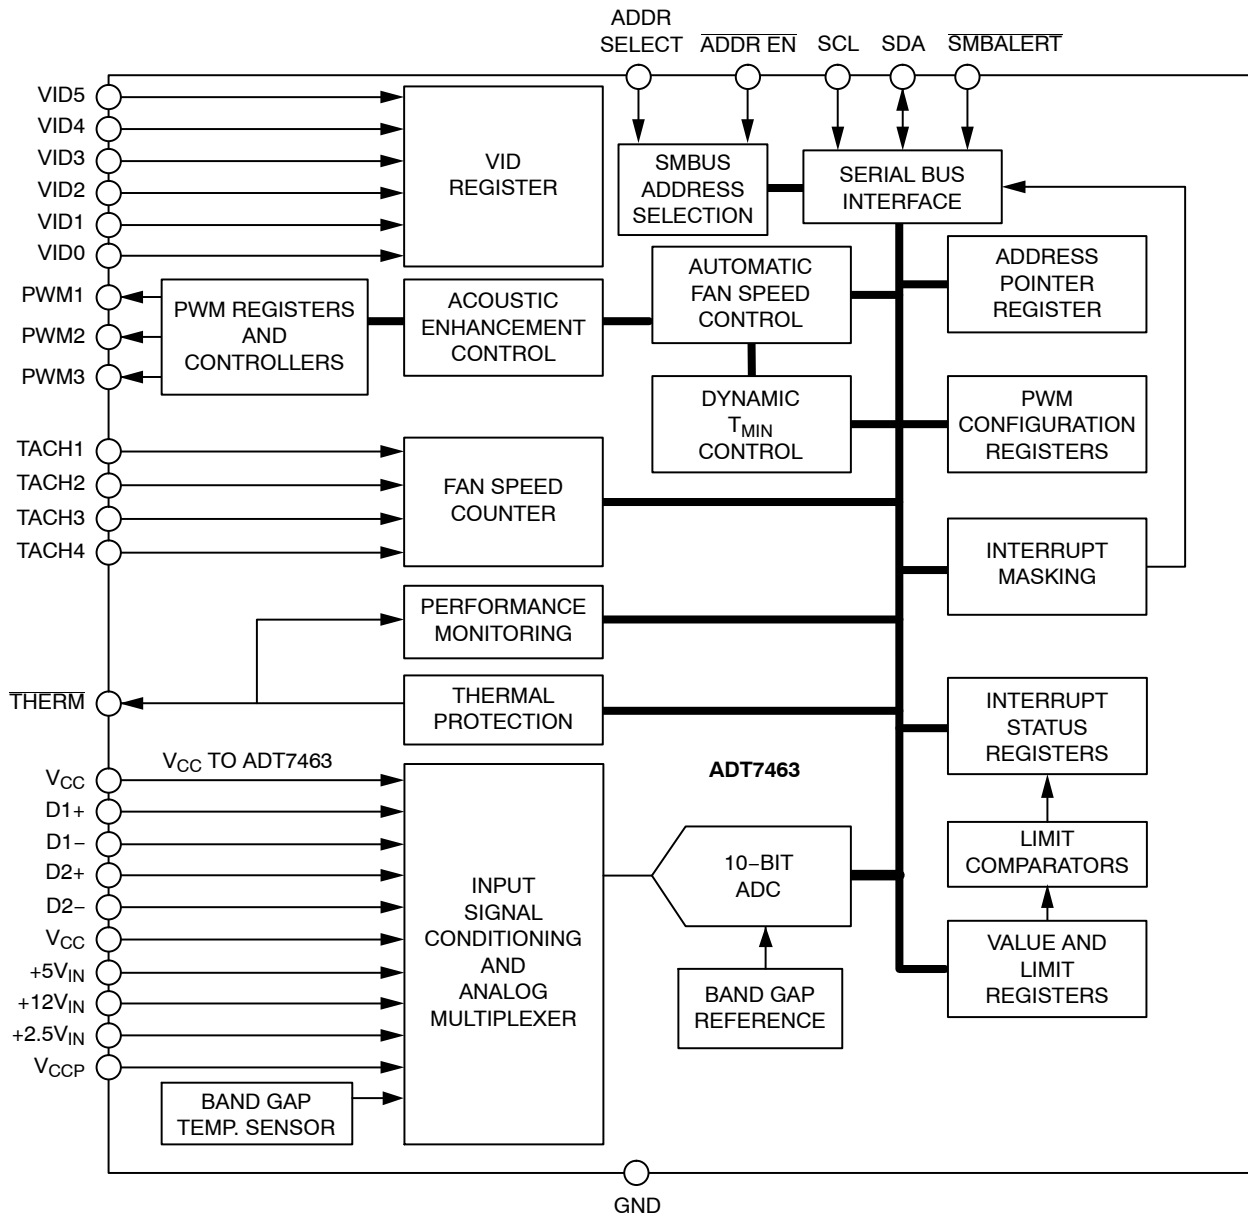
ADDR SELECT
$\overline{\text{ADDR EN}}$
SCL
SDA
$\overline{\text{SMBALERT}}$

VID5
VID4
VID3
VID2
VID1
VID0

VID REGISTER

SMBUS ADDRESS SELECTION

SERIAL BUS INTERFACE

PWM1
PWM2
PWM3

PWM REGISTERS AND CONTROLLERS

ACOUSTIC ENHANCEMENT CONTROL

AUTOMATIC FAN SPEED CONTROL

ADDRESS POINTER REGISTER

DYNAMIC $T_{MIN}$ CONTROL

PWM CONFIGURATION REGISTERS

TACH1
TACH2
TACH3
TACH4

FAN SPEED COUNTER

INTERRUPT MASKING

PERFORMANCE MONITORING

$\overline{\text{THERM}}$

THERMAL PROTECTION

INTERRUPT STATUS REGISTERS

ADT7463

$V_{CC}$ TO ADT7463

$V_{CC}$
D1+
D1−
D2+
D2−
$V_{CC}$
$+5V_{IN}$
$+12V_{IN}$
$+2.5V_{IN}$
$V_{CCP}$

INPUT SIGNAL CONDITIONING AND ANALOG MULTIPLEXER

10−BIT ADC

LIMIT COMPARATORS

VALUE AND LIMIT REGISTERS

BAND GAP REFERENCE

BAND GAP TEMP. SENSOR

GND